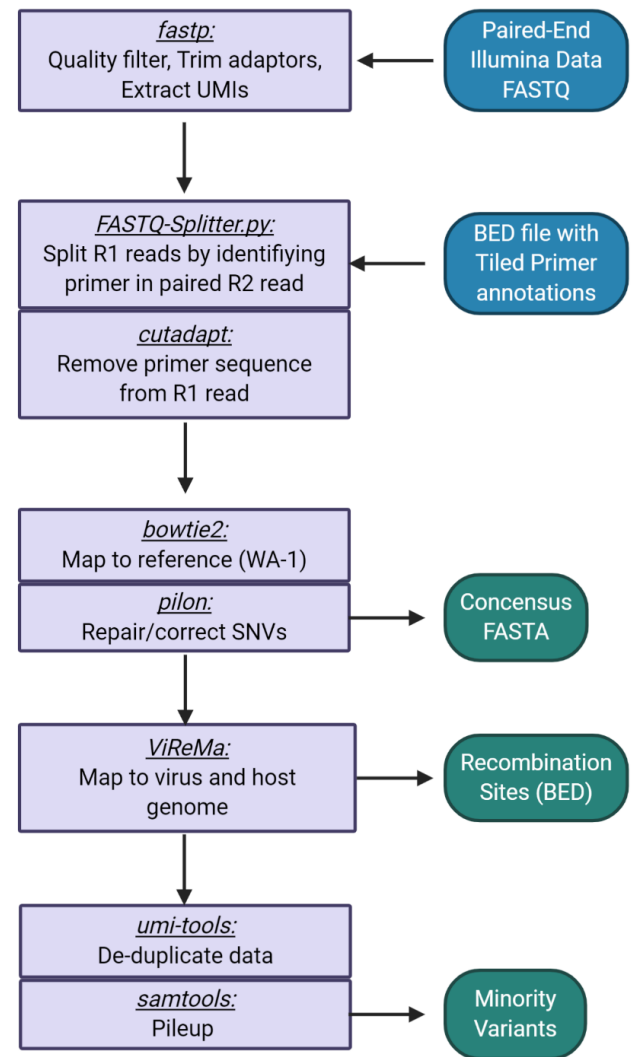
fastp:
Quality filter, Trim adaptors, Extract UMIs

Paired-End Illumina Data FASTQ

FASTQ-Splitter.py:
Split R1 reads by identifiying primer in paired R2 read

BED file with Tiled Primer annotations

cutadapt:
Remove primer sequence from R1 read

bowtie2:
Map to reference (WA-1)

pilon:
Repair/correct SNVs

Concensus FASTA

ViReMa:
Map to virus and host genome

Recombination Sites (BED)

umi-tools:
De-duplicate data

samtools:
Pileup

Minority Variants